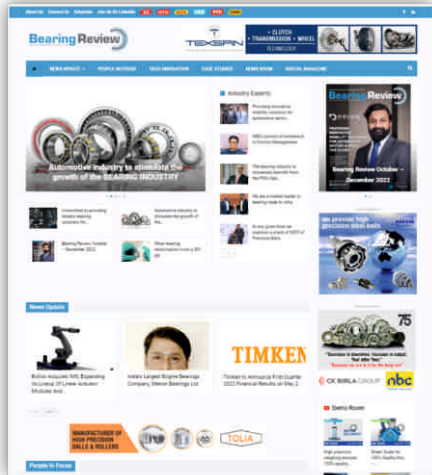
About Us Contact Us Advertise Join Us On LinkedIn

Bearing Review

TEXSPIN

• CLUTCH • TRANSMISSION • WHEEL TECHNOLOGY

NEWS UPDATE PEOPLE IN FOCUS TECH INNOVATION CASE STUDIES NEWS ROOM DIGITAL MAGAZINE

Automotive industry to stimulate the growth of the BEARING INDUSTRY

Committed to providing reliable bearing solutions for...

Automotive industry to stimulate the growth of the...

Bearing Review October – December 2022

When bearing maintenance is not a DIY job

Industry Experts

Providing innovative mobility solutions for ...

NBC's pursuit of excellence in Tribology Management

The bearing industry is increasingly benefit from the PLI...

We are a trusted leader in bearing trade in India

At any given time we maintain a stock of 100+ of Precision Balls

Bearing Review

Bearing Review October – December 2022

We provide high precision steel balls

News Update

Bullion Acquires NRS, Expanding Its Lineup Of Linear Actuator Modules And...

India's Largest Engine Bearings Company, Menon Bearings Ltd

TIMKEN

Timken to Announce First-Quarter 2022 Financial Results on May 2...

MANUFACTURER OF HIGH PRECISION BALLS & ROLLERS

TOLIA

75

CK BIRLA GROUP

nbc

Demo Room

People in Focus